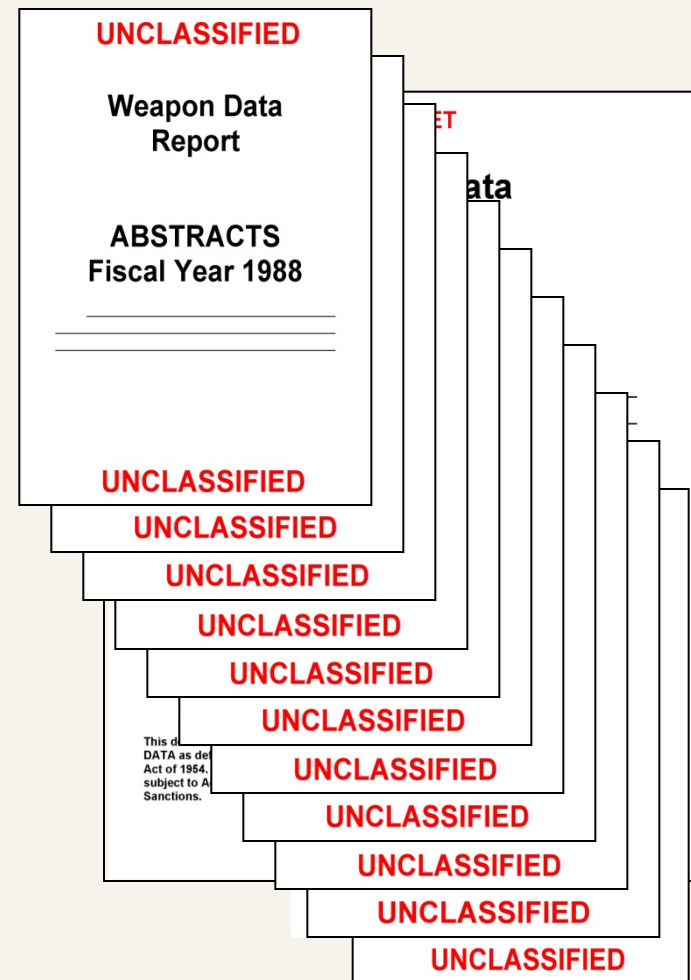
UNCLASSIFIED

Weapon Data Report

ABSTRACTS
Fiscal Year 1988

UNCLASSIFIED

ET

ata

UNCLASSIFIED

UNCLASSIFIED

UNCLASSIFIED

UNCLASSIFIED

UNCLASSIFIED

This d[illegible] DATA as de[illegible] Act of 1954. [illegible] subject to A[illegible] Sanctions.

UNCLASSIFIED

UNCLASSIFIED

UNCLASSIFIED

UNCLASSIFIED

UNCLASSIFIED